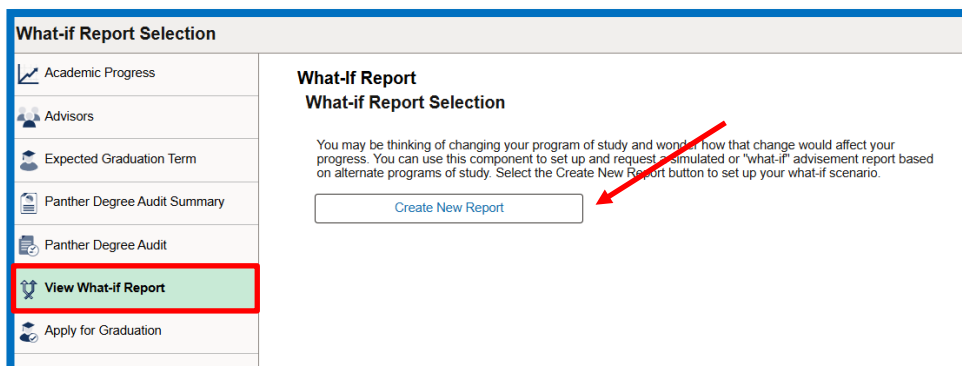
What-if Report Selection

Academic Progress

Advisors

Expected Graduation Term

Panther Degree Audit Summary

Panther Degree Audit

View What-if Report

Apply for Graduation

What-If Report

What-if Report Selection

You may be thinking of changing your program of study and wonder how that change would affect your progress. You can use this component to set up and request a simulated or "what-if" advisement report based on alternate programs of study. Select the Create New Report button to set up your what-if scenario.

Create New Report